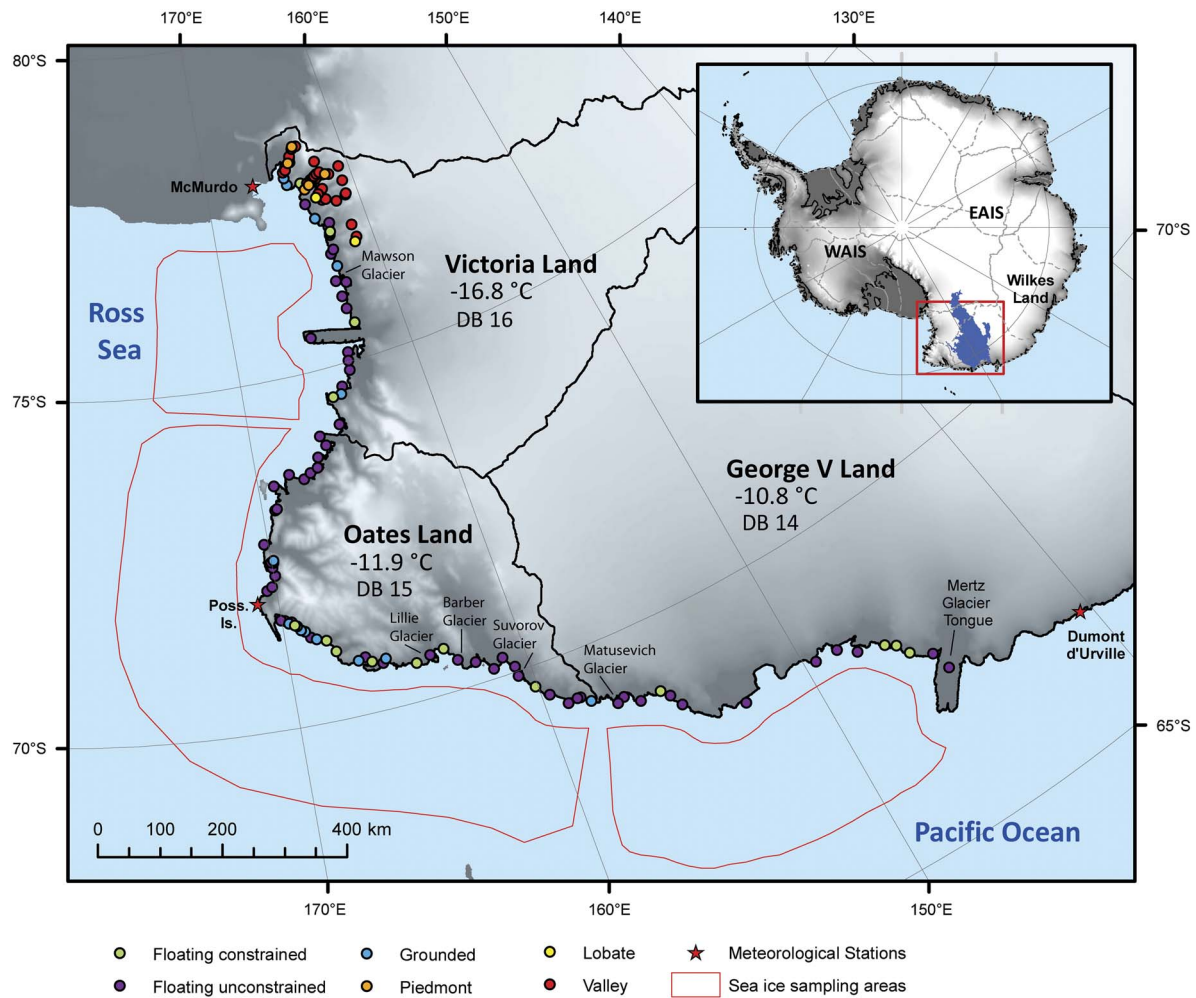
170°E 160°E 150°E 140°E 130°E

80°S

McMurdo

Mawson Glacier

Victoria Land
-16.8 °C
DB 16

Ross Sea

75°S

EAIS

WAIS

Wilkes Land

70°S

George V Land
-10.8 °C
DB 14

Oates Land
-11.9 °C
DB 15

Poss. Is.

Lillie Glacier

Barber Glacier

Suvorov Glacier

Matusevich Glacier

Mertz Glacier Tongue

Dumont d'Urville

65°S

70°S

0 100 200 400 km

Pacific Ocean

170°E 160°E 150°E

Floating constrained
Floating unconstrained
Grounded
Piedmont
Lobate
Valley
Meteorological Stations
Sea ice sampling areas